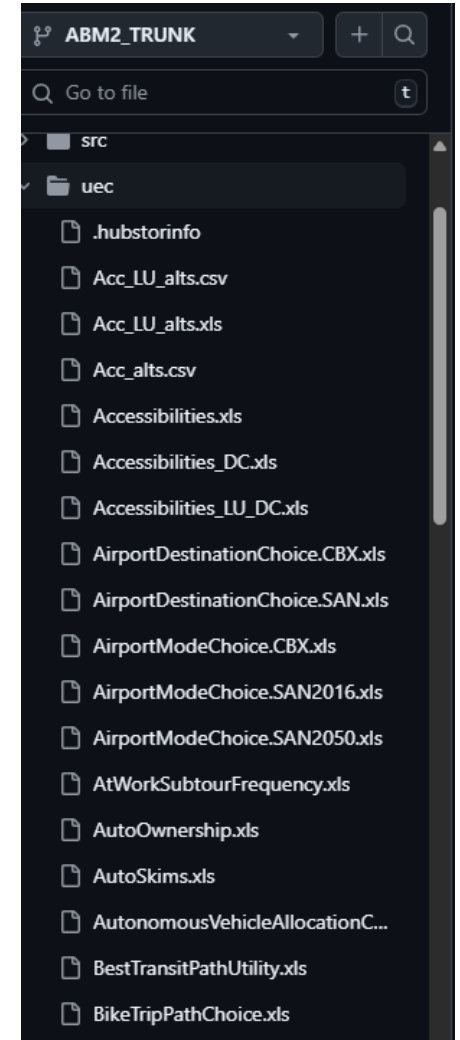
ABM2_TRUNK

+

Go to file

t

src

uec

.hubstorinfo

Acc_LU_alts.csv

Acc_LU_alts.xls

Acc_alts.csv

Accessibilities.xls

Accessibilities_DC.xls

Accessibilities_LU_DC.xls

AirportDestinationChoice.CBX.xls

AirportDestinationChoice.SAN.xls

AirportModeChoice.CBX.xls

AirportModeChoice.SAN2016.xls

AirportModeChoice.SAN2050.xls

AtWorkSubtourFrequency.xls

AutoOwnership.xls

AutoSkims.xls

AutonomousVehicleAllocationC...

BestTransitPathUtility.xls

BikeTripPathChoice.xls